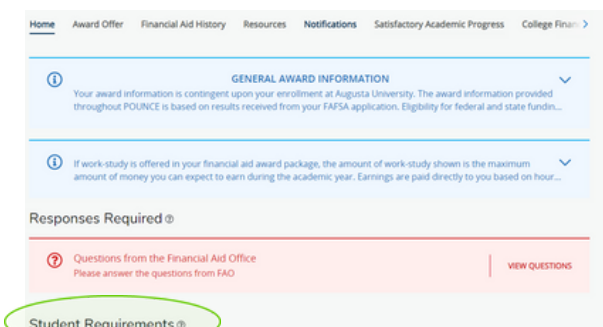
Home Award Offer Financial Aid History Resources Notifications Satisfactory Academic Progress College Financ

GENERAL AWARD INFORMATION
Your award information is contingent upon your enrollment at Augusta University. The award information provided throughout POUNCE is based on results received from your FAFSA application. Eligibility for federal and state fundin...

If work-study is offered in your financial aid award package, the amount of work-study shown is the maximum amount of money you can expect to earn during the academic year. Earnings are paid directly to you based on hour...

Responses Required

Questions from the Financial Aid Office
Please answer the questions from FAO

VIEW QUESTIONS

Student Requirements